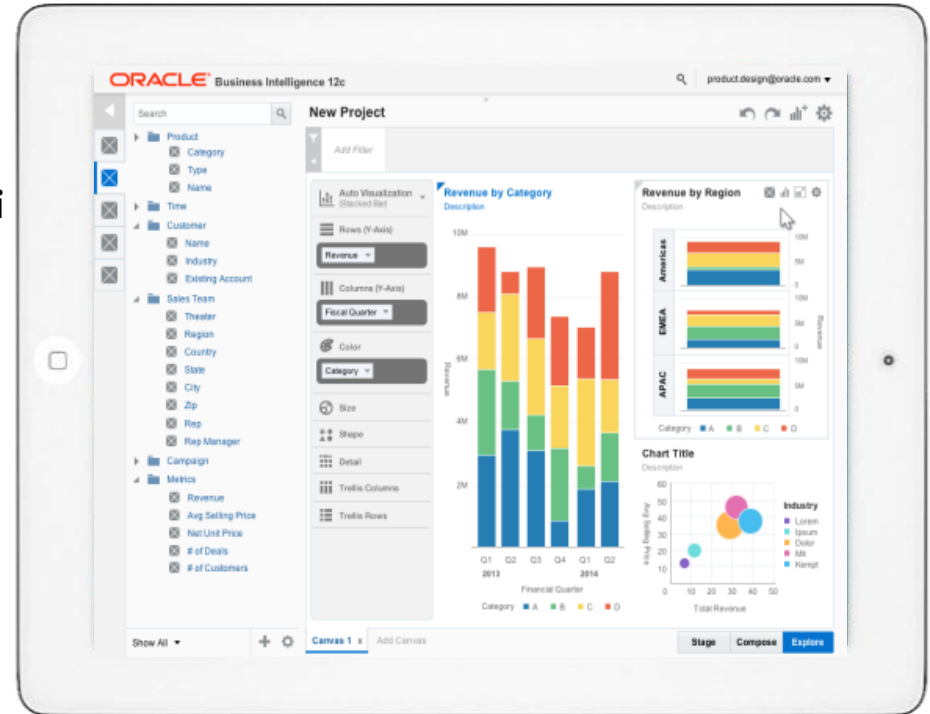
ORACLE Business Intelligence 12c
product.design@oracle.com ▾

Search

Product
Category
Type
Name
Time
Customer
Name
Industry
Existing Account
Sales Team
Theater
Region
Country
State
City
Zip
Rep
Rep Manager
Campaign
Metrics
Revenue
Avg Selling Price
Net Unit Price
# of Deals
# of Customers

Show All ▾

New Project

Add Filter

Auto Visualization (Stacked Bar)
Rows (Y-Axis)
Revenue
Columns (X-Axis)
Fiscal Quarter
Color
Category
Size
Shape
Detail
Trellis Columns
Trellis Rows

Revenue by Category
Description
10M
8M
6M
4M
2M
Revenue
Q1 Q2 Q3 Q4 Q1 Q2
2013 2014
Financial Quarter
Category A B C D

Revenue by Region
Description
Americas
EMEA
APAC
10M
5M
0
Revenue
Category A B C D

Chart Title
Description
60
50
40
30
20
10
Avg Selling Price
0 10 20 30 40 50
Total Revenue
Industry
Lorem
Ipsum
Dolor
Mit
Kempt

Canvas 1 x Add Canvas
Stage Compose Explore